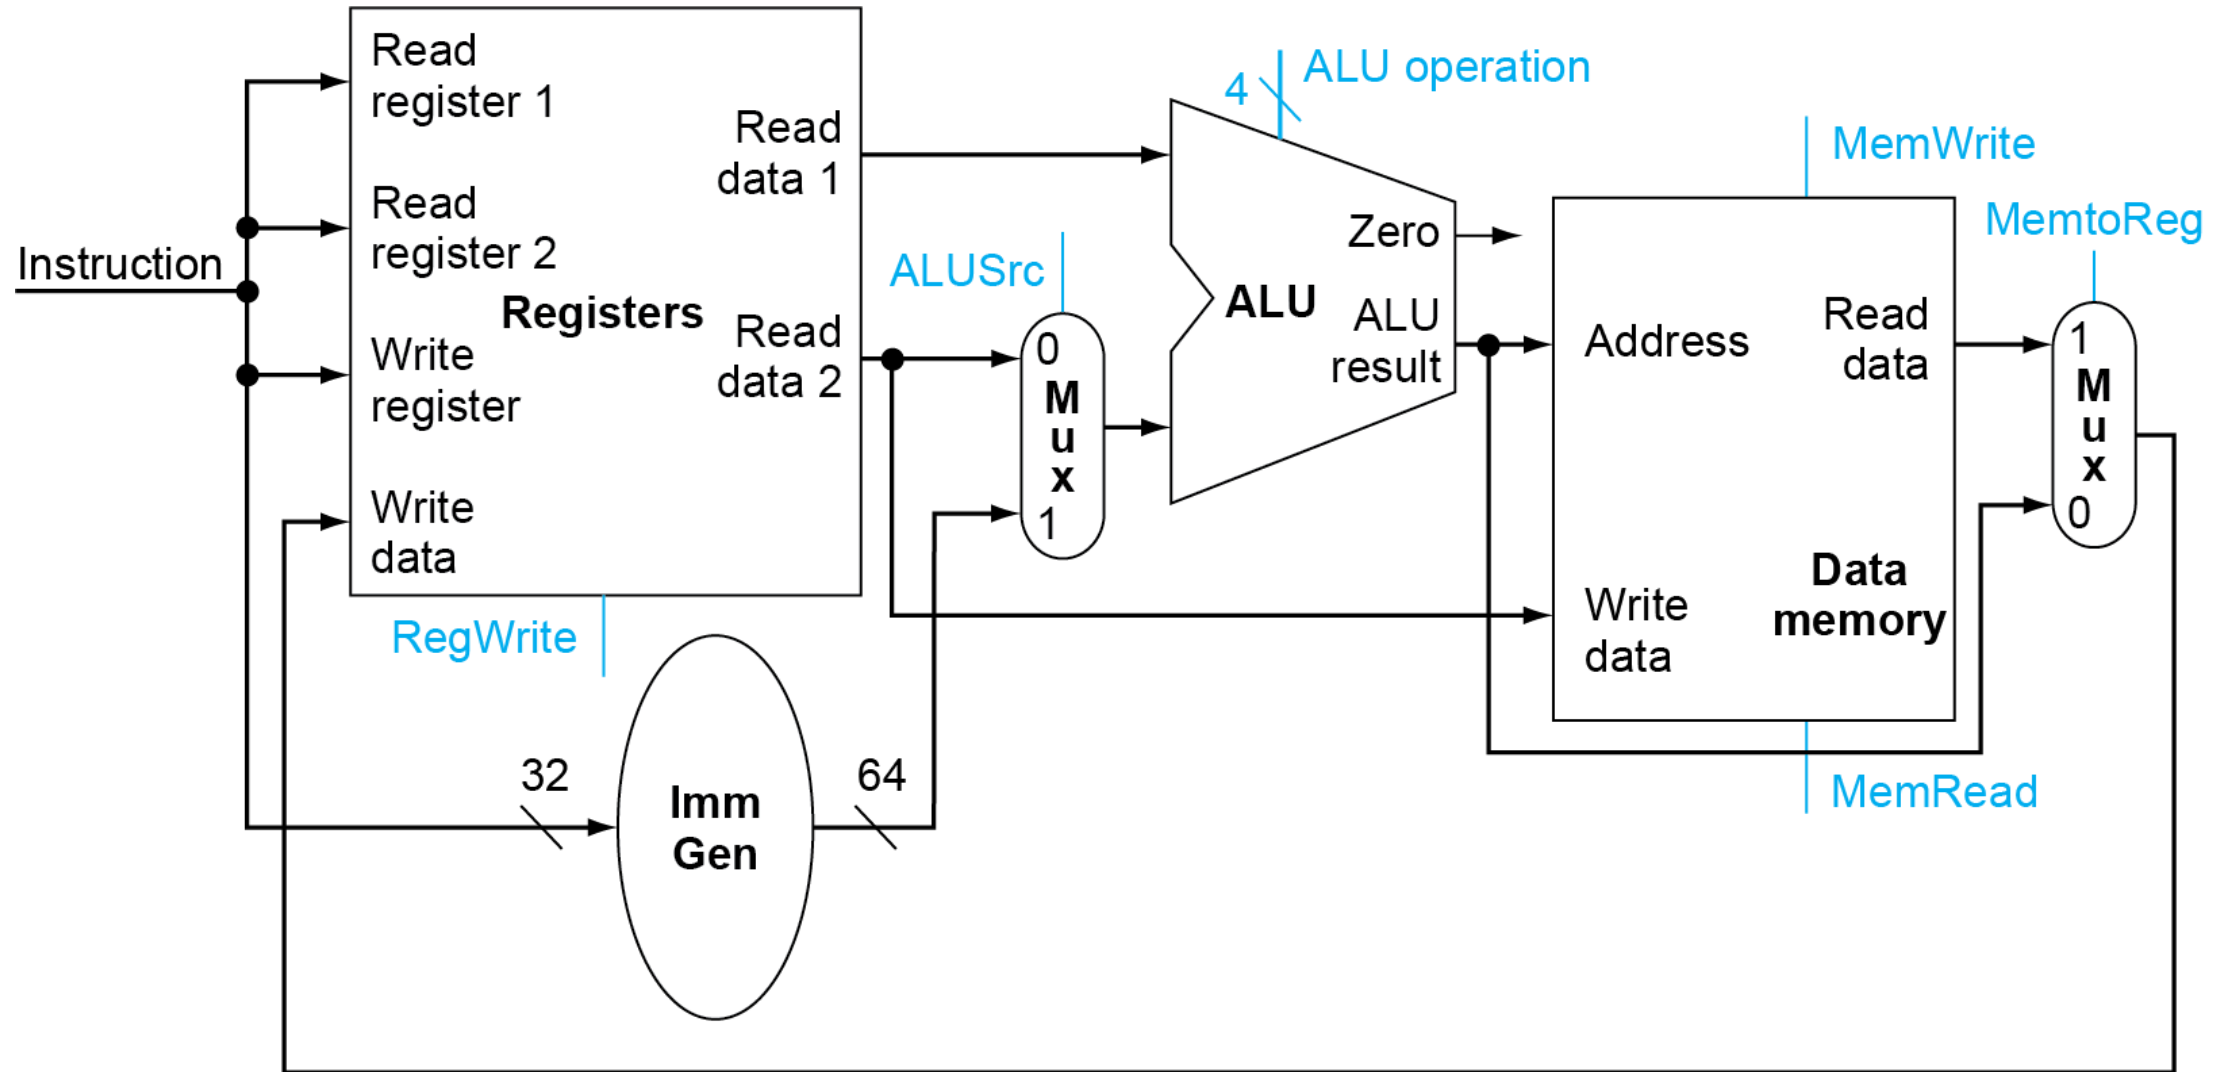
Instruction

Read register 1

Read register 2

Write register

Write data

Registers

Read data 1

Read data 2

RegWrite

4

ALU operation

ALUSrc

0

M
u
x

1

ALU

Zero

ALU result

MemWrite

Address

Read data

Write data

Data memory

MemRead

MemtoReg

1

M
u
x

0

32

Imm Gen

64